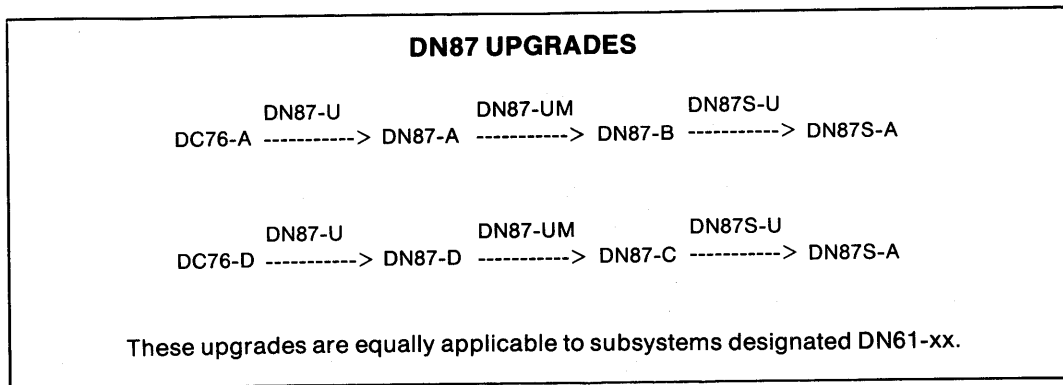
DN87 UPGRADES

DN87-U DN87-UM DN87S-U
DC76-A -----------> DN87-A -----------> DN87-B -----------> DN87S-A

DN87-U DN87-UM DN87S-U
DC76-D -----------> DN87-D -----------> DN87-C -----------> DN87S-A

These upgrades are equally applicable to subsystems designated DN61-xx.